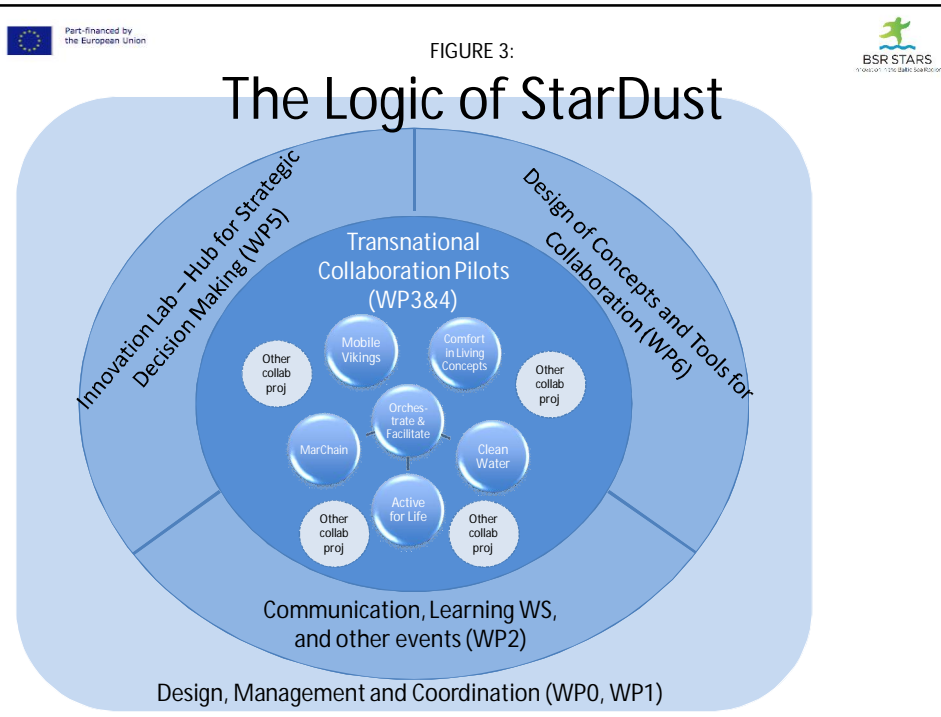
Part-financed by the European Union

FIGURE 3:

The Logic of StarDust

BSR STARS

Innovation Lab – Hub for Strategic Decision Making (WP5)

Design of Concepts and Tools for Collaboration (WP6)

Transnational Collaboration Pilots (WP3&4)

Mobile Vikings

Comfort in Living Concepts

Other collab proj

Other collab proj

Orches-trate & Facilitate

MarChain

Clean Water

Active for Life

Other collab proj

Other collab proj

Communication, Learning WS, and other events (WP2)

Design, Management and Coordination (WP0, WP1)